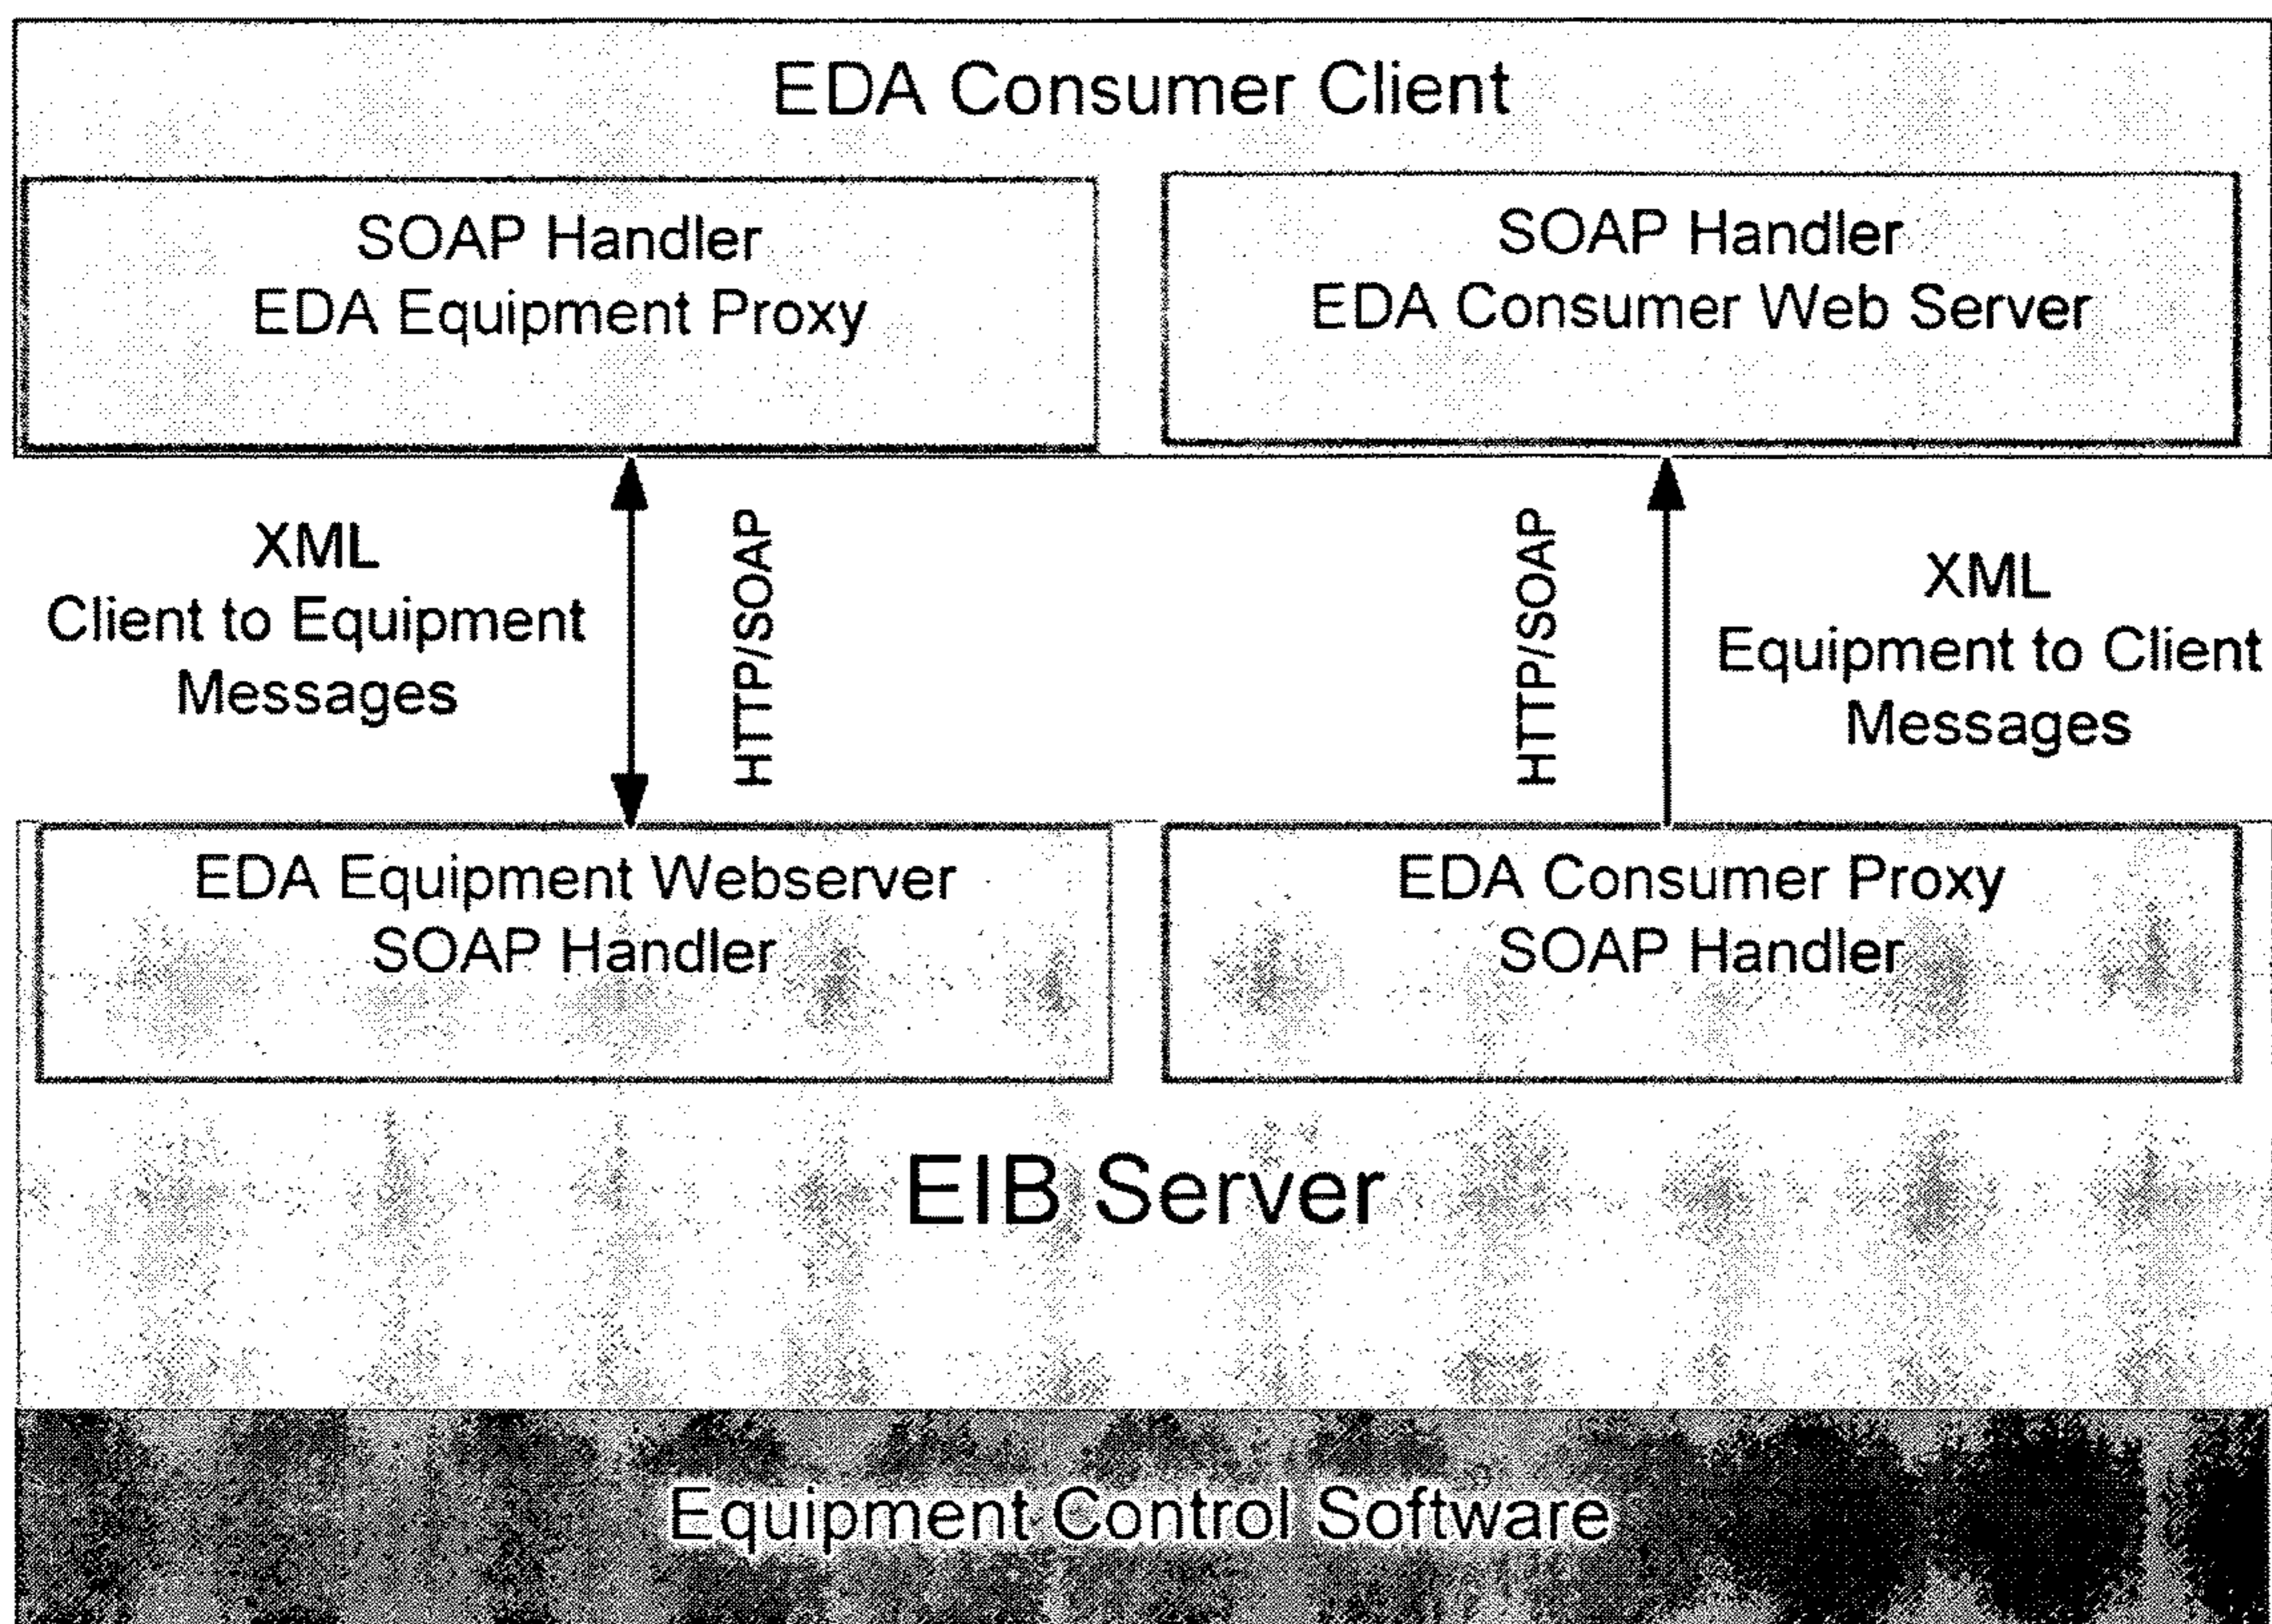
EDA Consumer Client

SOAP Handler
EDA Equipment Proxy

SOAP Handler
EDA Consumer Web Server

XML
Client to Equipment
Messages

HTTP/SOAP

HTTP/SOAP

XML
Equipment to Client
Messages

EDA Equipment Webserver
SOAP Handler

EDA Consumer Proxy
SOAP Handler

EIB Server

Equipment Control Software